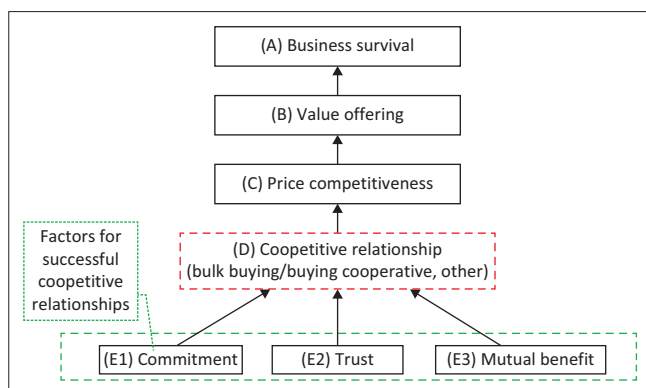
(A) Business survival

(B) Value offering

(C) Price competitiveness

Factors for successful coopetitive relationships

(D) Coopetitive relationship (bulk buying/buying cooperative, other)

(E1) Commitment

(E2) Trust

(E3) Mutual benefit